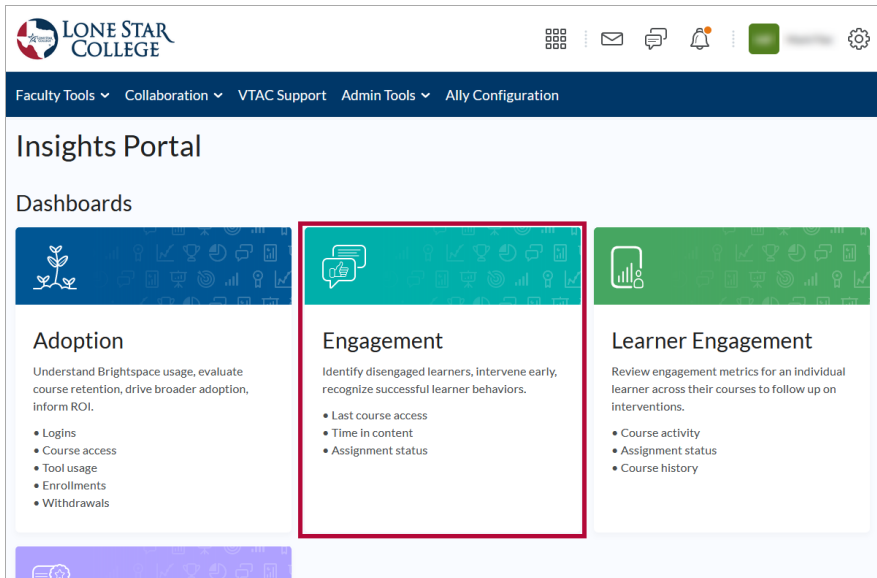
LONE STAR COLLEGE

Faculty Tools Collaboration VTAC Support Admin Tools Ally Configuration

Insights Portal

Dashboards

Adoption

Understand Brightspace usage, evaluate course retention, drive broader adoption, inform ROI.

- Logins
- Course access
- Tool usage
- Enrollments
- Withdrawals

Engagement

Identify disengaged learners, intervene early, recognize successful learner behaviors.

- Last course access
- Time in content
- Assignment status

Learner Engagement

Review engagement metrics for an individual learner across their courses to follow up on interventions.

- Course activity
- Assignment status
- Course history